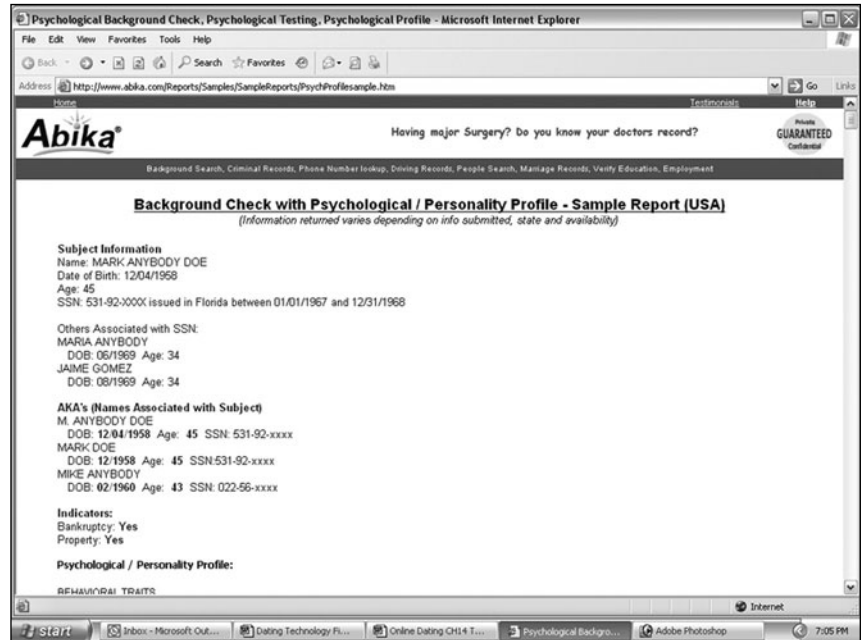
Psychological Background Check, Psychological Testing, Psychological Profile - Microsoft Internet Explorer

File Edit View Favorites Tools Help

Back Search Favorites

Address http://www.abika.com/Reports/Samples/SampleReports/PsychProfilesample.htm Go Links

Home Testimonials Help

Abika®

Having major Surgery? Do you know your doctors record?

Private GUARANTEED Confidential

Background Search, Criminal Records, Phone Number lookup, Driving Records, People Search, Marriage Records, Verify Education, Employment

Background Check with Psychological / Personality Profile - Sample Report (USA)
(Information returned varies depending on info submitted, state and availability)

Subject Information
Name: MARK ANYBODY DOE
Date of Birth: 12/04/1958
Age: 45
SSN: 531-92-XXXX issued in Florida between 01/01/1967 and 12/31/1968

Others Associated with SSN:
MARIA ANYBODY
DOB: 06/1969 Age: 34
JAIME GOMEZ
DOB: 08/1969 Age: 34

AKA's (Names Associated with Subject)
M. ANYBODY DOE
DOB: 12/04/1958 Age: 45 SSN: 531-92-xxxx
MARK DOE
DOB: 12/1958 Age: 45 SSN:531-92-xxxx
MIKE ANYBODY
DOB: 02/1960 Age: 43 SSN: 022-56-xxxx

Indicators:
Bankruptcy: Yes
Property: Yes

Psychological / Personality Profile:

BEHAVIORAL TRAITS

Internet

start Inbox - Microsoft Out... Dating Technology Fi... Online Dating CH14 T... Psychological Backgro... Adobe Photoshop 7:05 PM